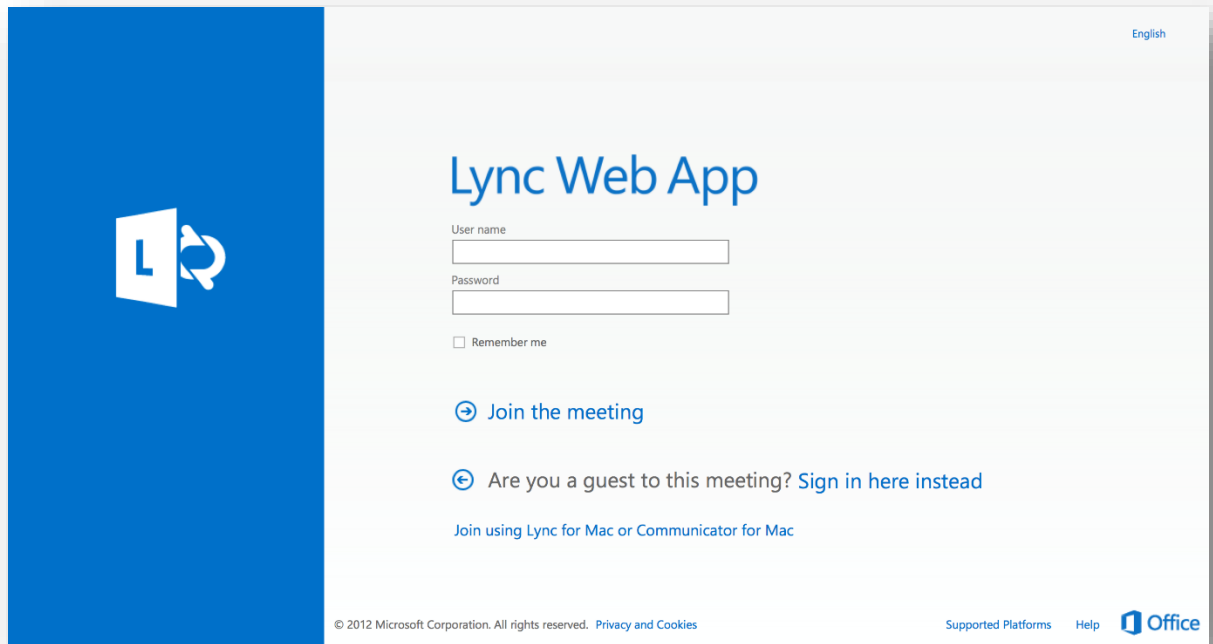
English

L

Lync Web App

User name

Password

Remember me

Join the meeting

Are you a guest to this meeting? Sign in here instead

Join using Lync for Mac or Communicator for Mac

© 2012 Microsoft Corporation. All rights reserved. Privacy and Cookies

Supported Platforms Help Office